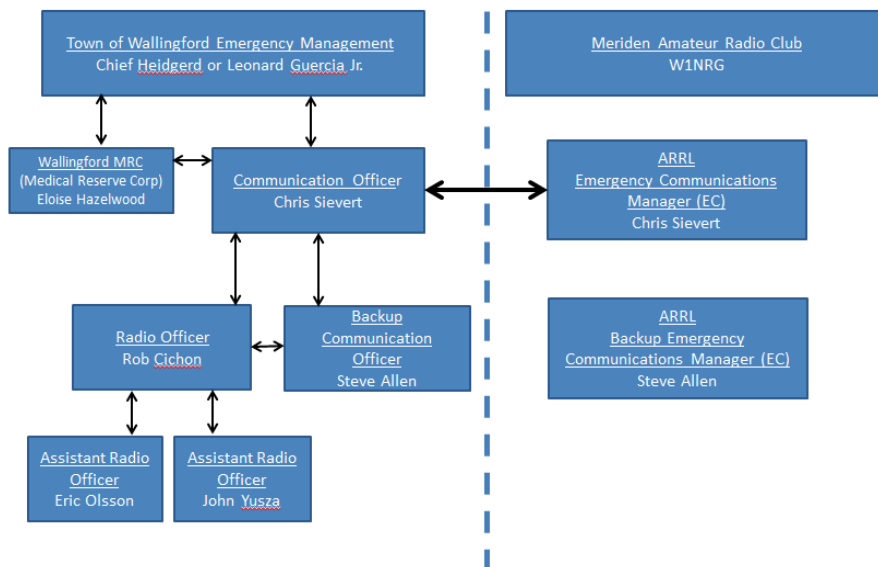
Town of Wallingford Emergency Management
Chief Heidgerd or Leonard Guercia Jr.

Meriden Amateur Radio Club
W1NRG

Wallingford MRC
(Medical Reserve Corp)
Eloise Hazelwood

Communication Officer
Chris Sievert

ARRL
Emergency Communications Manager (EC)
Chris Sievert

Radio Officer
Rob Cichon

Backup Communication Officer
Steve Allen

ARRL
Backup Emergency Communications Manager (EC)
Steve Allen

Assistant Radio Officer
Eric Olsson

Assistant Radio Officer
John Yusza